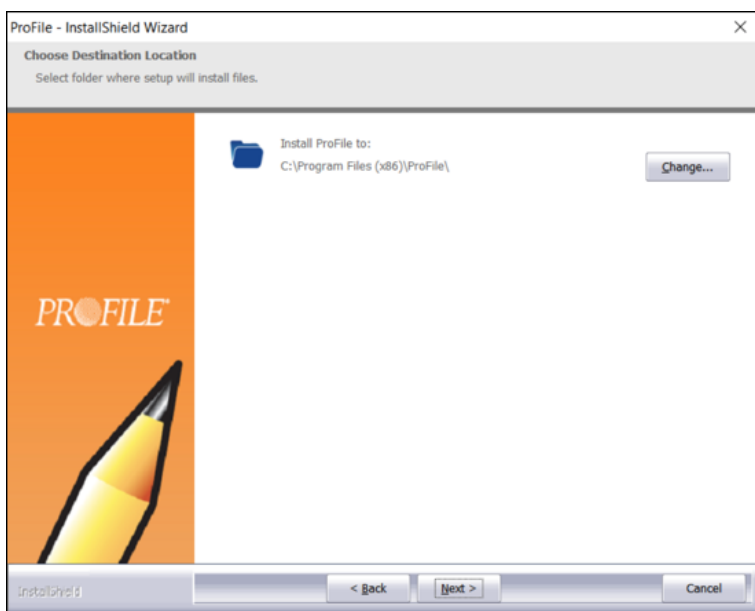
ProFile - InstallShield Wizard
×

Choose Destination Location
Select folder where setup will install files.

Install ProFile to:
C:\Program Files (x86)\ProFile\

Change...

PROFILE

InstallShield

< Back
Next >
Cancel